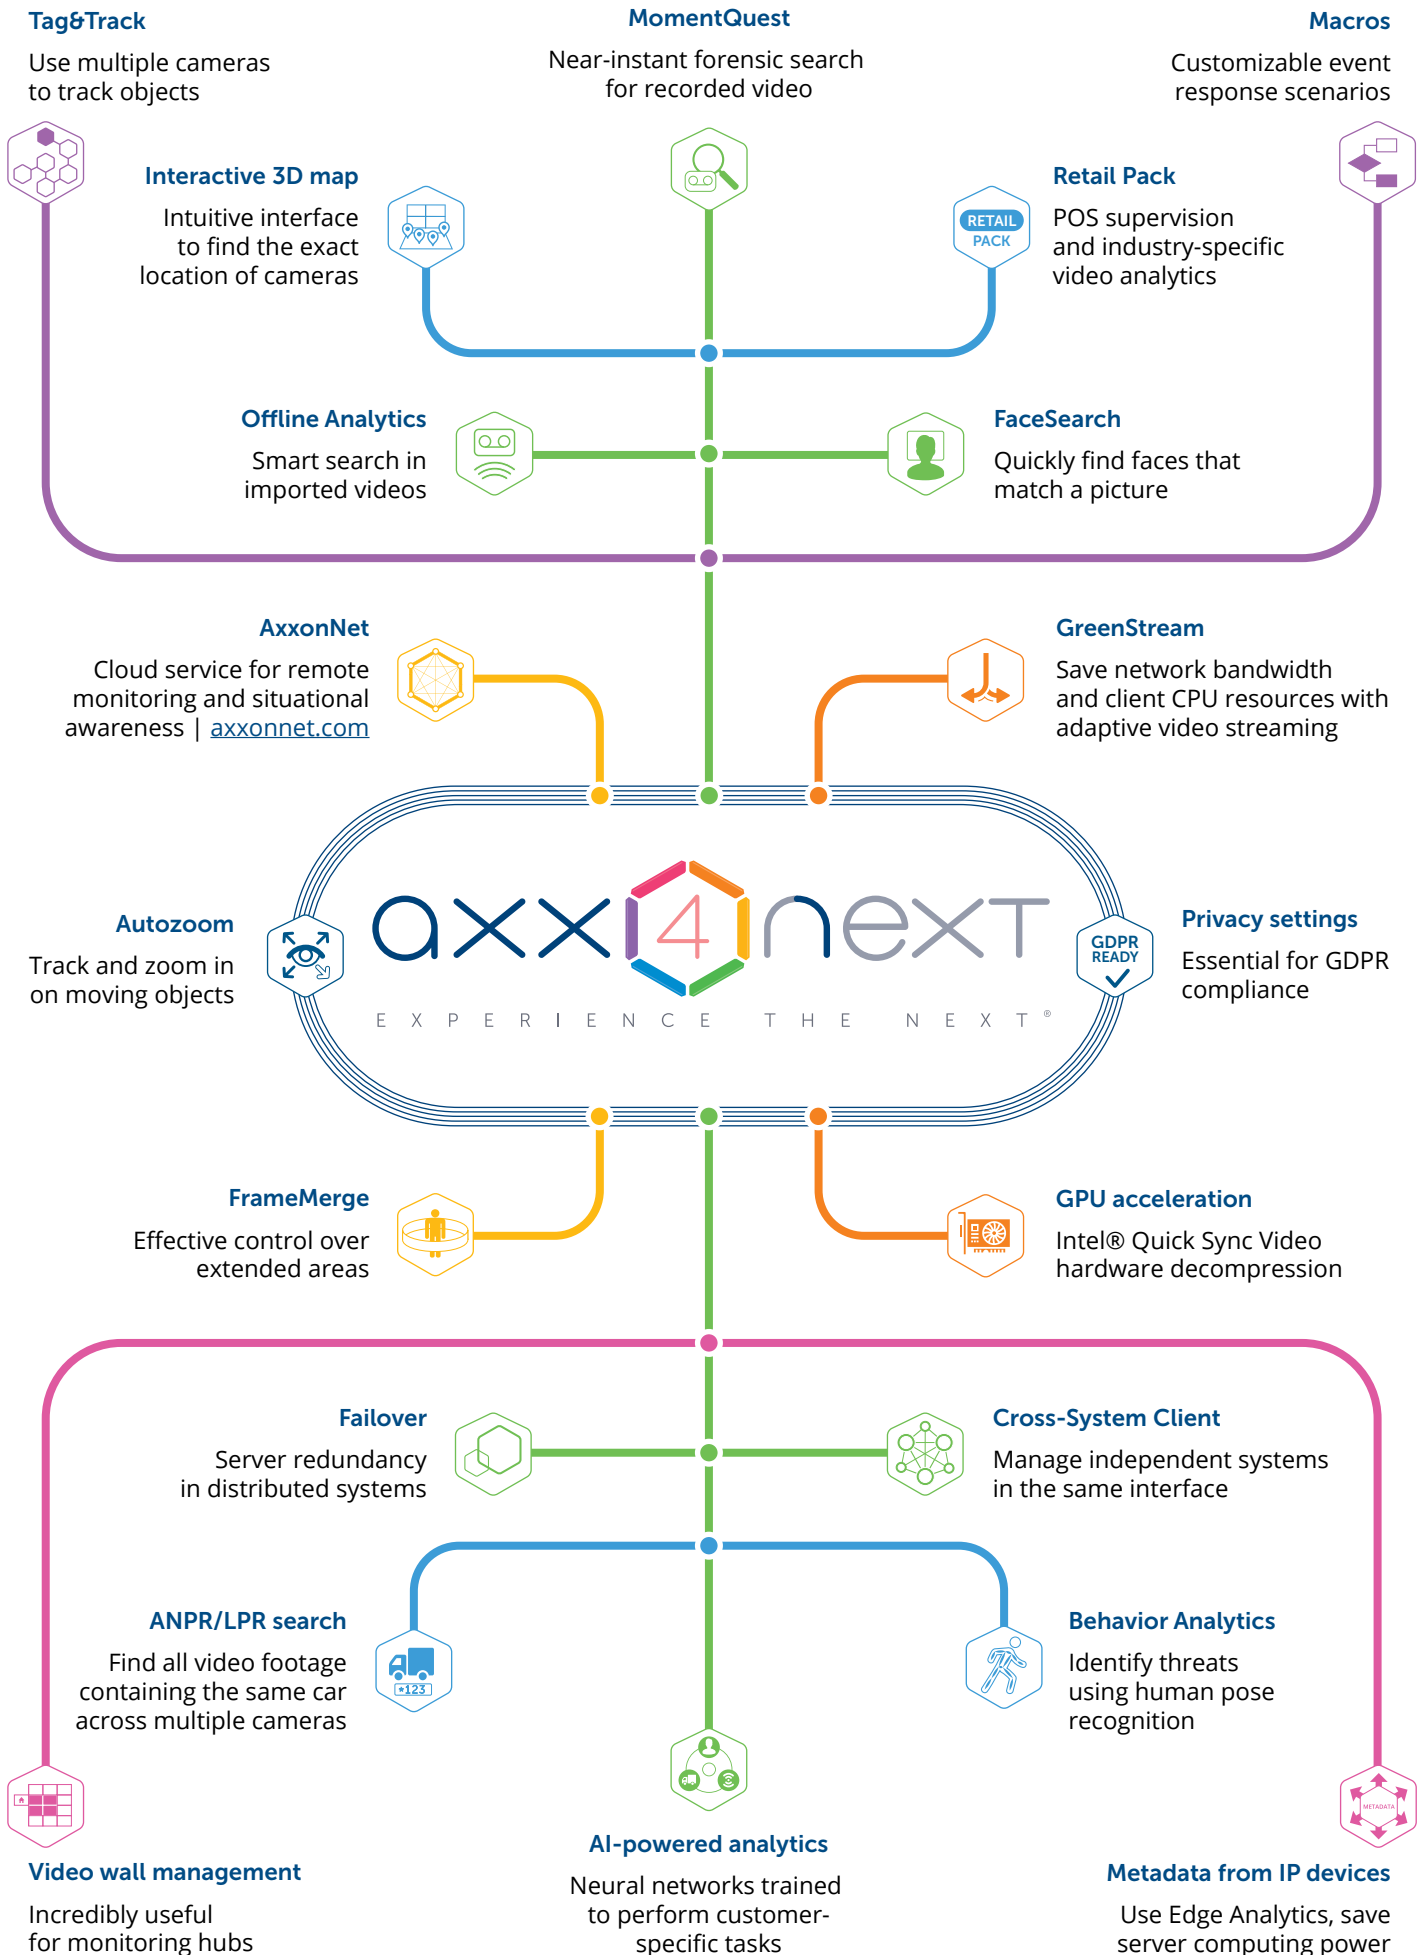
Tag&Track
Use multiple cameras to track objects

MomentQuest
Near-instant forensic search for recorded video

Macros
Customizable event response scenarios

Interactive 3D map
Intuitive interface to find the exact location of cameras

RETAIL PACK

Retail Pack
POS supervision and industry-specific video analytics

Offline Analytics
Smart search in imported videos

FaceSearch
Quickly find faces that match a picture

AxxonNet
Cloud service for remote monitoring and situational awareness | axxonnet.com

GreenStream
Save network bandwidth and client CPU resources with adaptive video streaming

Autozoom
Track and zoom in on moving objects

axx4next
EXPERIENCE THE NEXT®

GDPR READY

Privacy settings
Essential for GDPR compliance

FrameMerge
Effective control over extended areas

GPU acceleration
Intel® Quick Sync Video hardware decompression

Failover
Server redundancy in distributed systems

Cross-System Client
Manage independent systems in the same interface

ANPR/LPR search
Find all video footage containing the same car across multiple cameras

*123

Behavior Analytics
Identify threats using human pose recognition

METADATA

Video wall management
Incredibly useful for monitoring hubs

AI-powered analytics
Neural networks trained to perform customer-specific tasks

Metadata from IP devices
Use Edge Analytics, save server computing power